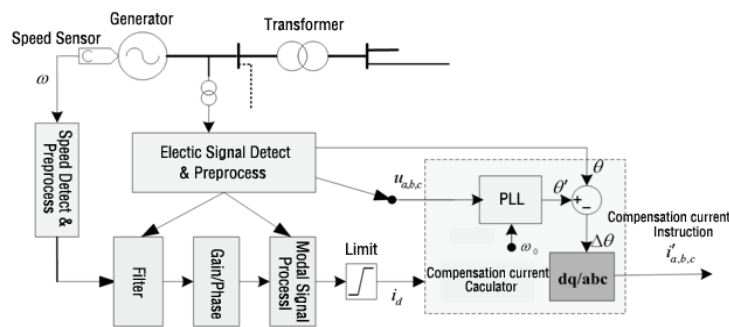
Generator

Transformer

Speed Sensor

$\omega$

Speed Detect & Preprocess

Electic Signal Detect & Preprocess

$u_{a,b,c}$

PLL

$\theta'$

$\theta$

+

−

$\omega_0$

$\Delta\theta$

Compensation current Instruction

$i'_{a,b,c}$

Filter

Gain/Phase

Modal Signal Processl

Limit

$i_d$

Compensation current Caculator

dq/abc